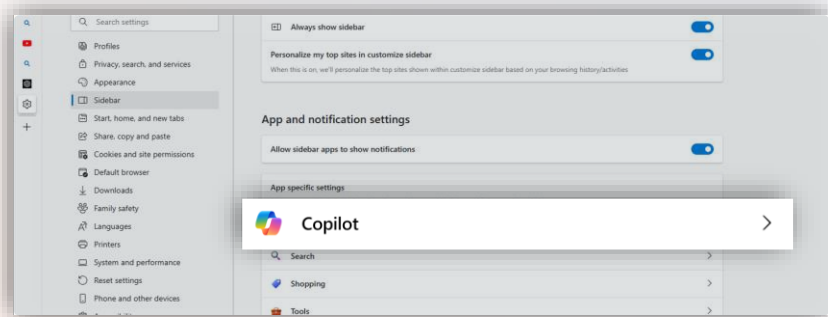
Search settings

Profiles

Privacy, search, and services

Appearance

Sidebar

Start, home, and new tabs

Share, copy and paste

Cookies and site permissions

Default browser

Downloads

Family safety

Languages

Printers

System and performance

Reset settings

Phone and other devices

Always show sidebar

Personalize my top sites in customize sidebar

When this is on, we'll personalize the top sites shown within customize sidebar based on your browsing history/activities

App and notification settings

Allow sidebar apps to show notifications

App specific settings

Copilot

Search

Shopping

Tools